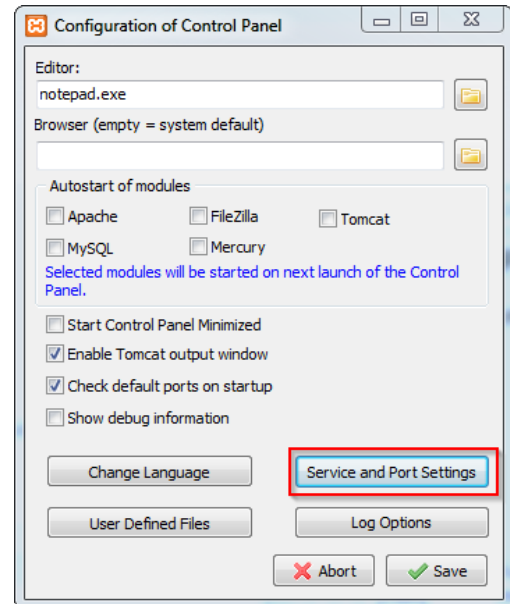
Configuration of Control Panel

Editor:
notepad.exe

Browser (empty = system default)

Autostart of modules
Apache
FileZilla
Tomcat
MySQL
Mercury
Selected modules will be started on next launch of the Control Panel.

Start Control Panel Minimized
Enable Tomcat output window
Check default ports on startup
Show debug information

Change Language
Service and Port Settings
User Defined Files
Log Options
Abort
Save